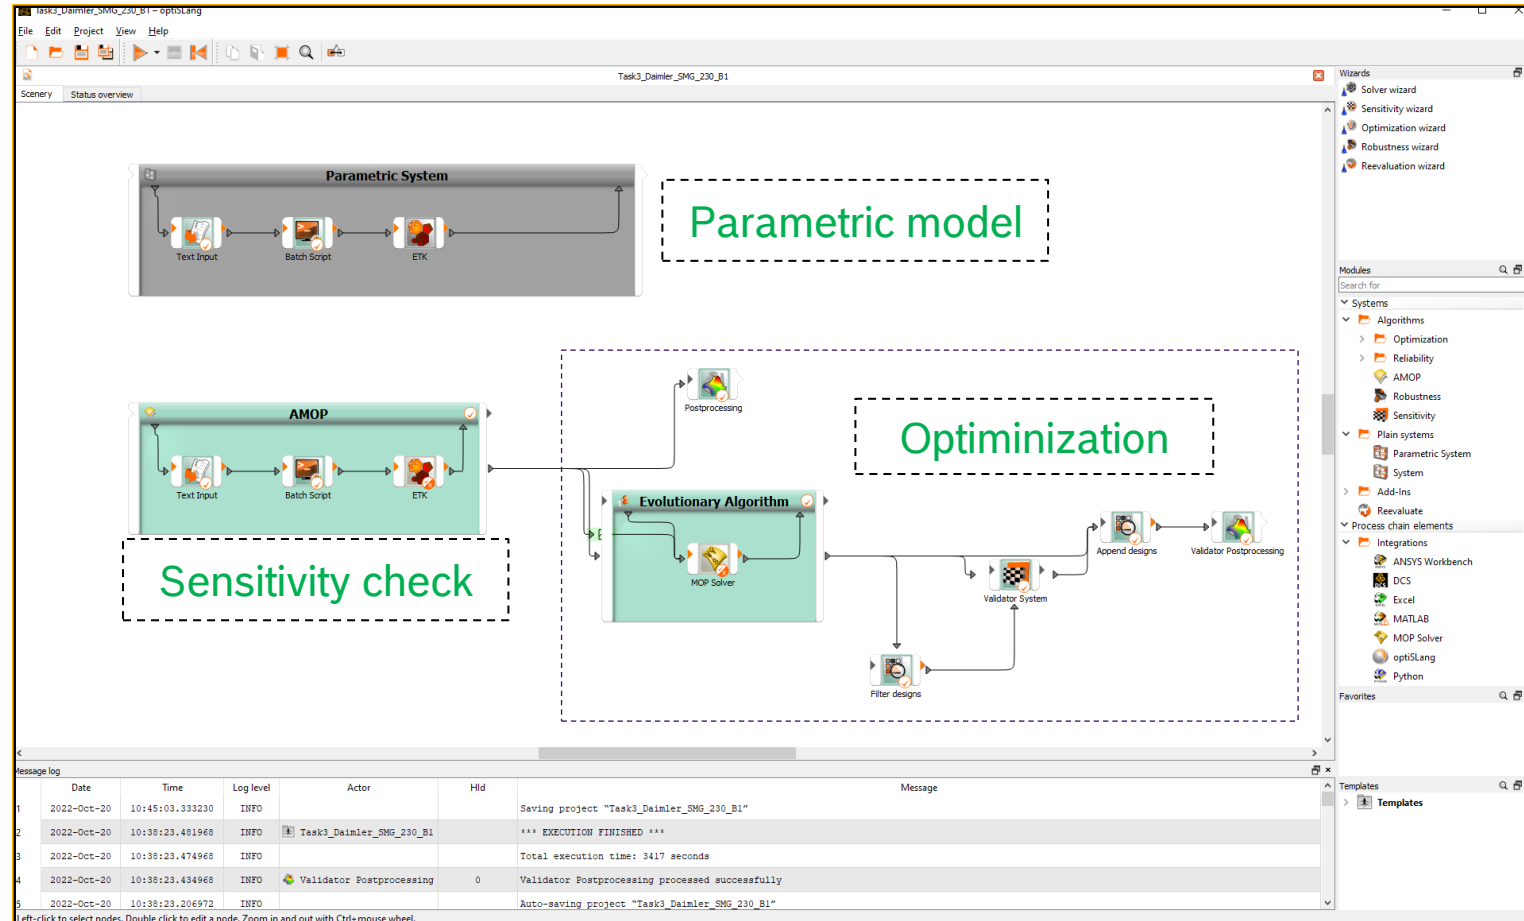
Task3_Daimler_SMG_230_B1 – optiSLang

File Edit Project View Help

Task3_Daimler_SMG_230_B1

Scenery Status overview

Parametric System

Text Input Batch Script ETK

Parametric model

AMOP

Text Input Batch Script ETK

Sensitivity check

Postprocessing

Optiminization

Evolutionary Algorithm

MOP Solver

Append designs Validator Postprocessing

Validator System

Filter designs

Wizards
Solver wizard
Sensitivity wizard
Optimization wizard
Robustness wizard
Reevaluation wizard

Modules
Search for
Systems
Algorithms
Optimization
Reliability
AMOP
Robustness
Sensitivity
Plain systems
Parametric System
System
Add-Ins
Reevaluate
Process chain elements
Integrations
ANSYS Workbench
DCS
Excel
MATLAB
MOP Solver
optiSLang
Python

Favorites

Templates
Templates

Message log

|  | Date | Time | Log level | Actor | HId | Message |
|---|---|---|---|---|---|---|
| 1 | 2022-Oct-20 | 10:45:03.333230 | INFO |  |  | Saving project "Task3_Daimler_SMG_230_B1" |
| 2 | 2022-Oct-20 | 10:38:23.481968 | INFO | Task3_Daimler_SMG_230_B1 |  | *** EXECUTION FINISHED *** |
| 3 | 2022-Oct-20 | 10:38:23.474968 | INFO |  |  | Total execution time: 3417 seconds |
| 4 | 2022-Oct-20 | 10:38:23.434968 | INFO | Validator Postprocessing | 0 | Validator Postprocessing processed successfully |
| 5 | 2022-Oct-20 | 10:38:23.206972 | INFO |  |  | Auto-saving project "Task3_Daimler_SMG_230_B1" |

Left-click to select nodes. Double click to edit a node. Zoom in and out with Ctrl+mouse wheel.